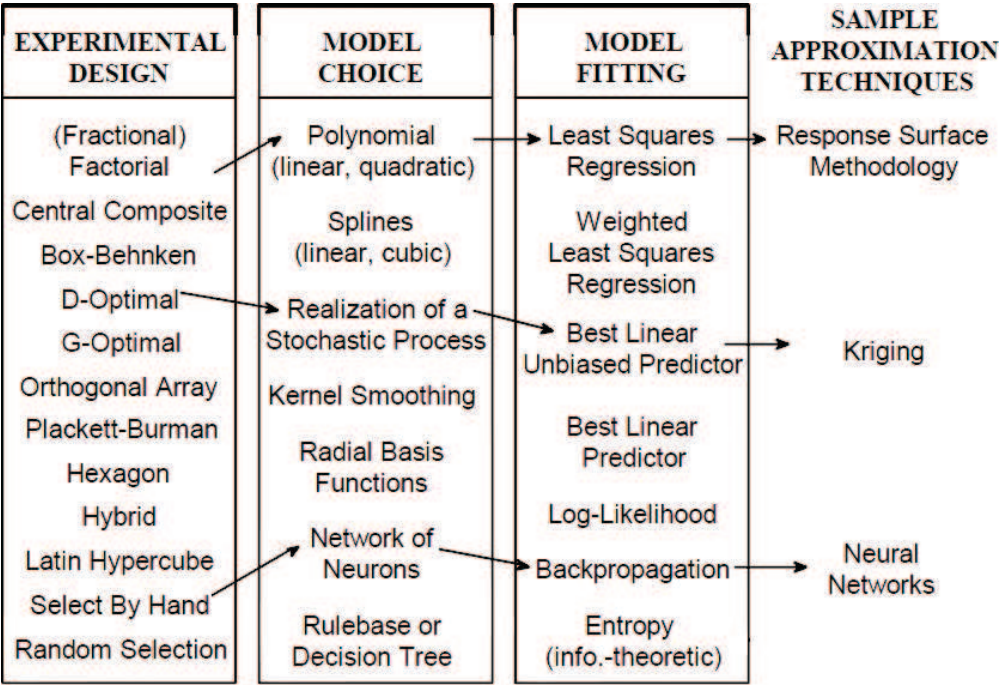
| EXPERIMENTAL DESIGN | MODEL CHOICE | MODEL FITTING | SAMPLE APPROXIMATION TECHNIQUES |
|---|---|---|---|
| (Fractional) Factorial | Polynomial (linear, quadratic) | Least Squares Regression | Response Surface Methodology |
| Central Composite | Splines (linear, cubic) | Weighted Least Squares Regression | |
| Box-Behnken | | | |
| D-Optimal | Realization of a Stochastic Process | Best Linear Unbiased Predictor | Kriging |
| G-Optimal | | | |
| Orthogonal Array | Kernel Smoothing | | |
| Plackett-Burman | | Best Linear Predictor | |
| Hexagon | Radial Basis Functions | | |
| Hybrid | | Log-Likelihood | |
| Latin Hypercube | Network of Neurons | Backpropagation | Neural Networks |
| Select By Hand | | | |
| Random Selection | Rulebase or Decision Tree | Entropy (info.-theoretic) | |